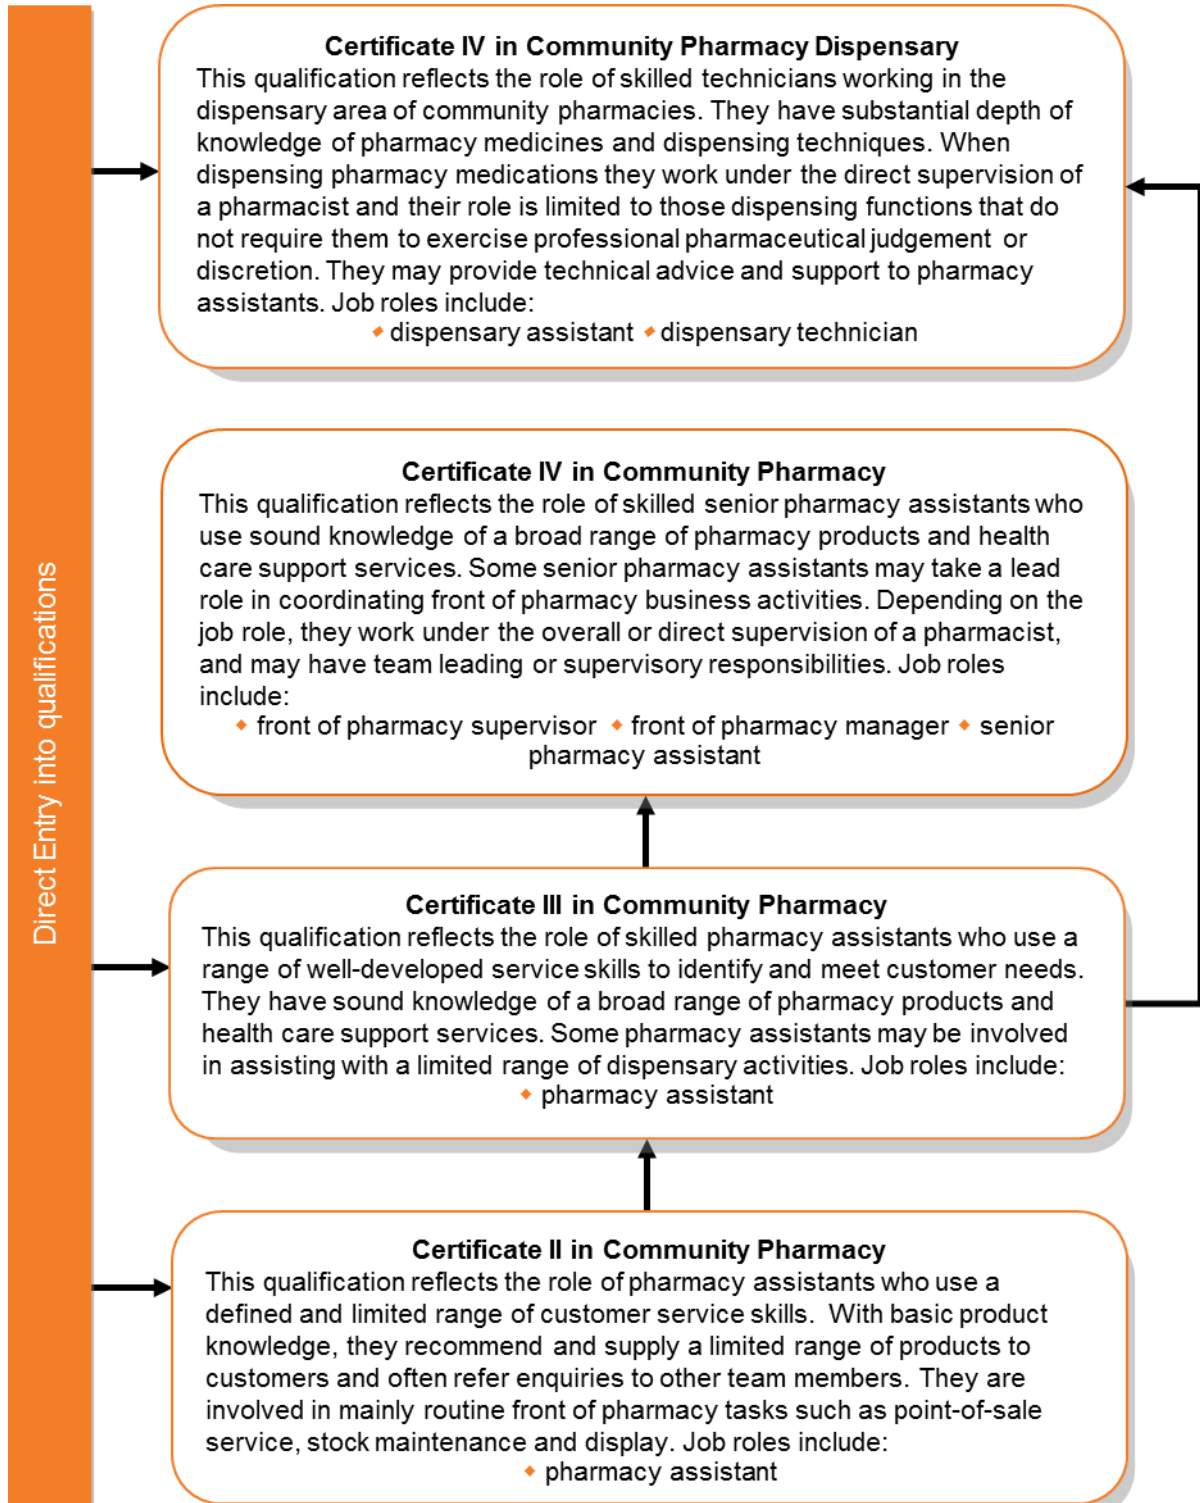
Direct Entry into qualifications

**Certificate IV in Community Pharmacy Dispensary**
This qualification reflects the role of skilled technicians working in the dispensary area of community pharmacies. They have substantial depth of knowledge of pharmacy medicines and dispensing techniques. When dispensing pharmacy medications they work under the direct supervision of a pharmacist and their role is limited to those dispensing functions that do not require them to exercise professional pharmaceutical judgement or discretion. They may provide technical advice and support to pharmacy assistants. Job roles include:
◆ dispensary assistant ◆ dispensary technician

**Certificate IV in Community Pharmacy**
This qualification reflects the role of skilled senior pharmacy assistants who use sound knowledge of a broad range of pharmacy products and health care support services. Some senior pharmacy assistants may take a lead role in coordinating front of pharmacy business activities. Depending on the job role, they work under the overall or direct supervision of a pharmacist, and may have team leading or supervisory responsibilities. Job roles include:
◆ front of pharmacy supervisor ◆ front of pharmacy manager ◆ senior pharmacy assistant

**Certificate III in Community Pharmacy**
This qualification reflects the role of skilled pharmacy assistants who use a range of well-developed service skills to identify and meet customer needs. They have sound knowledge of a broad range of pharmacy products and health care support services. Some pharmacy assistants may be involved in assisting with a limited range of dispensary activities. Job roles include:
◆ pharmacy assistant

**Certificate II in Community Pharmacy**
This qualification reflects the role of pharmacy assistants who use a defined and limited range of customer service skills. With basic product knowledge, they recommend and supply a limited range of products to customers and often refer enquiries to other team members. They are involved in mainly routine front of pharmacy tasks such as point-of-sale service, stock maintenance and display. Job roles include:
◆ pharmacy assistant